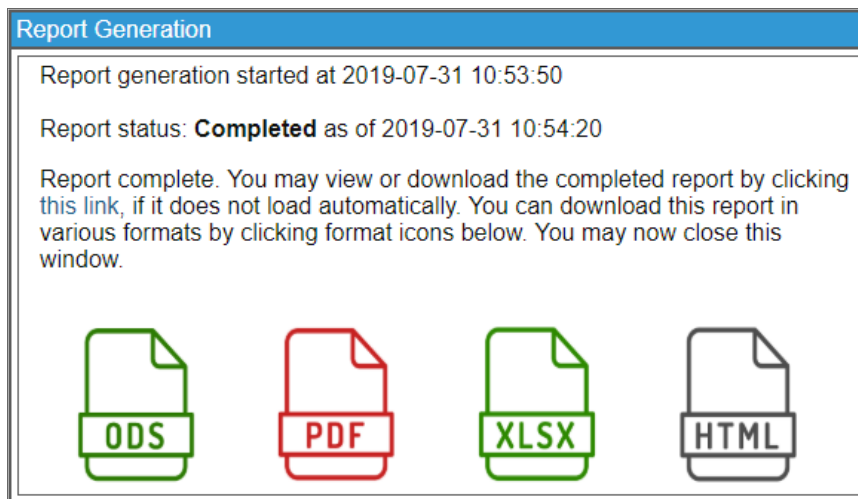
Report Generation

Report generation started at 2019-07-31 10:53:50

Report status: **Completed** as of 2019-07-31 10:54:20

Report complete. You may view or download the completed report by clicking this link, if it does not load automatically. You can download this report in various formats by clicking format icons below. You may now close this window.

ODS

PDF

XLSX

HTML